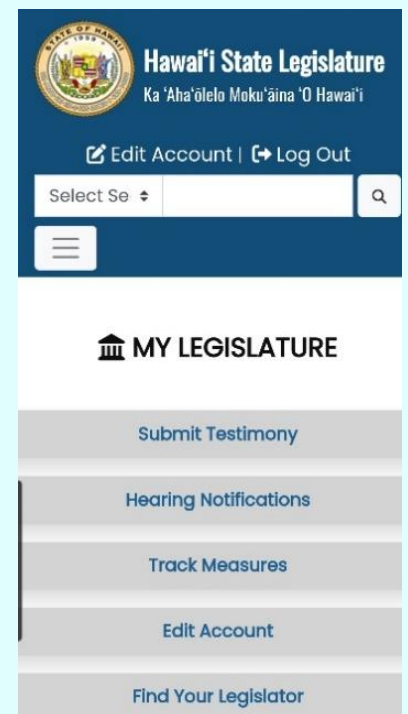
STATE OF HAWAII

Hawaiʻi State Legislature
Ka ʻAhaʻōlelo Mokuʻāina ʻO Hawaiʻi

Edit Account | Log Out

Select Se

MY LEGISLATURE

Submit Testimony

Hearing Notifications

Track Measures

Edit Account

Find Your Legislator